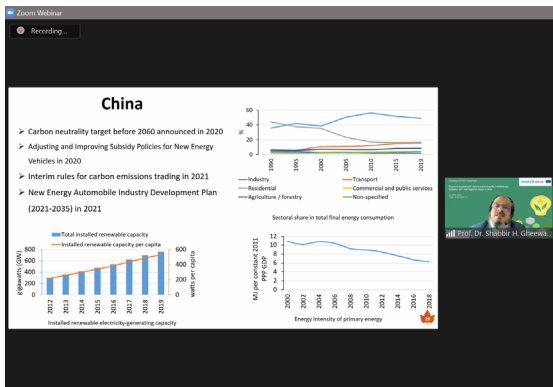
Zoom Webinar

Recording...

China

➢ Carbon neutrality target before 2060 announced in 2020

➢ Adjusting and Improving Subsidy Policies for New Energy Vehicles in 2020

➢ Interim rules for carbon emissions trading in 2021

➢ New Energy Automobile Industry Development Plan (2021-2035) in 2021

60
40
20
0
%
1990 1995 2000 2005 2010 2015 2019

Industry
Transport
Residential
Commercial and public services
Agriculture / forestry
Non-specified

Sectoral share in total final energy consumption

Total installed renewable capacity
Installed renewable capacity per capita

800
600
400
200
0
gigawatts (GW)

600
400
200
0
watts per capita

2012 2013 2014 2015 2016 2017 2018 2019

Installed renewable electricity-generating capacity

12
10
8
6
4
2
0
MJ per constant 2011 PPP GDP

2000 2002 2004 2006 2008 2010 2012 2014 2016 2018

Energy intensity of primary energy

19

Prof. Dr. Shabbir H. Gheewa...